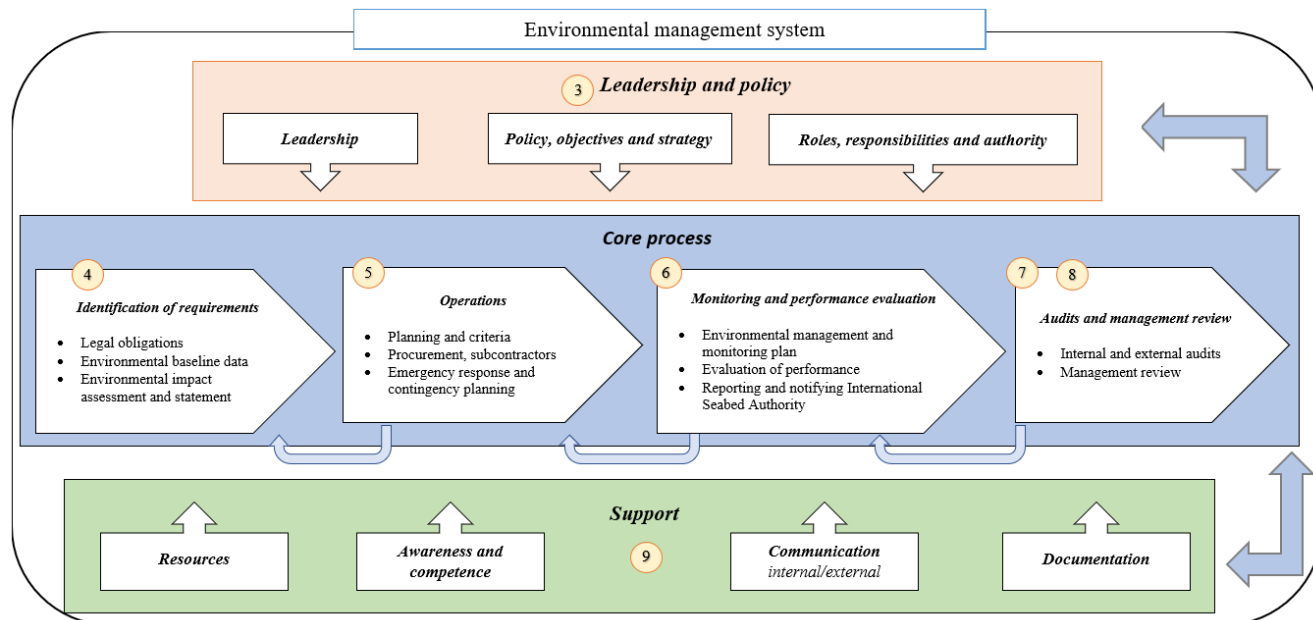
Environmental management system

3 Leadership and policy

Leadership

Policy, objectives and strategy

Roles, responsibilities and authority

Core process

4 Identification of requirements

- Legal obligations
- Environmental baseline data
- Environmental impact assessment and statement

5 Operations

- Planning and criteria
- Procurement, subcontractors
- Emergency response and contingency planning

6 Monitoring and performance evaluation

- Environmental management and monitoring plan
- Evaluation of performance
- Reporting and notifying International Seabed Authority

7 8 Audits and management review

- Internal and external audits
- Management review

Support

Resources

Awareness and competence

9

Communication internal/external

Documentation